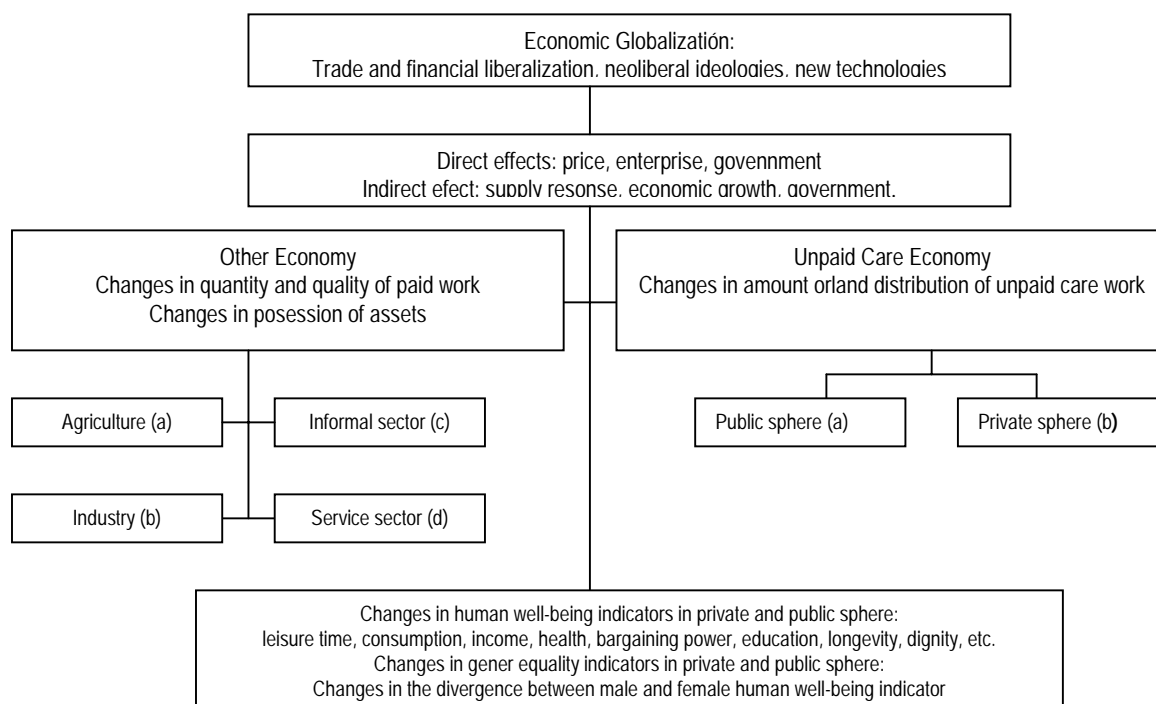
Economic Globalizatión:
Trade and financial liberalization, neoliberal ideologies, new technologies

Direct effects: price, enterprise, govennment
Indirect efect: supply resonse, economic growth, government.

Other Economy
Changes in quantity and quality of paid work
Changes in posession of assets

Unpaid Care Economy
Changes in amount orland distribution of unpaid care work

Agriculture (a)

Informal sector (c)

Industry (b)

Service sector (d)

Public sphere (a)

Private sphere (b)

Changes in human well-being indicators in private and public sphere:
leisure time, consumption, income, health, bargaining power, education, longevity, dignity, etc.
Changes in gener equality indicators in private and public sphere:
Changes in the divergence between male and female human well-being indicator